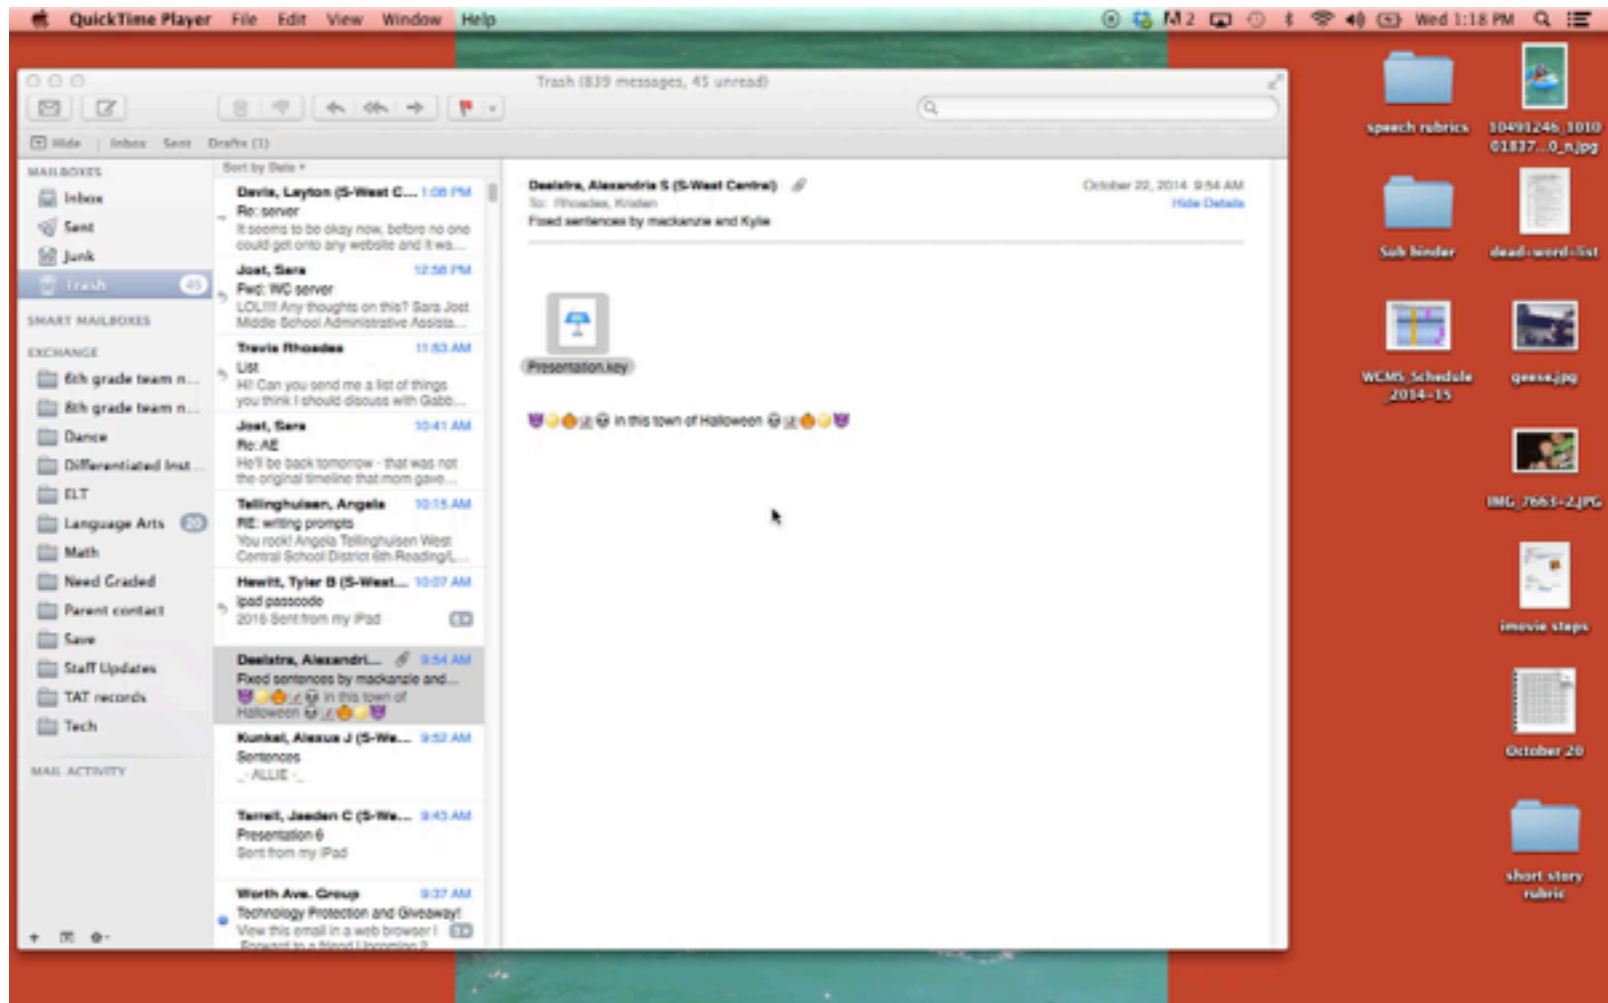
QuickTime Player File Edit View Window Help

2 Wed 1:18 PM

Trash (839 messages, 45 unread)

Hide | Inbox Sent Drafts (1)

MAILBOXES
Inbox
Sent
Junk
Trash 45

SMART MAILBOXES

EXCHANGE
6th grade team n...
8th grade team n...
Dance
Differentiated Inst...
ELT
Language Arts 20
Math
Need Graded
Parent contact
Save
Staff Updates
TAT records
Tech

MAIL ACTIVITY

Sort by Date

Davis, Layton (S-West C... 1:06 PM
Re: server
It seems to be okay now, before no one could get onto any website and it wa...

Jost, Sara 12:58 PM
Fwd: WC server
LOL!!! Any thoughts on this? Sara Jost Middle School Administrative Assista...

Travis Rhoades 11:53 AM
List
Hi! Can you send me a list of things you think I should discuss with Gabb...

Jost, Sara 10:41 AM
Re: AE
He'll be back tomorrow - that was not the original timeline that mom gave...

Tellinghuisen, Angela 10:15 AM
RE: writing prompts
You rock! Angela Tellinghuisen West Central School District 6th Reading/L...

Hewitt, Tyler B (S-West... 10:07 AM
ipad passcode
2016 Sent from my iPad

Deelstra, Alexandri... 9:54 AM
Fixed sentences by mackenzie and...
in this town of Halloween

Kunkel, Alexus J (S-We... 9:52 AM
Sentences
-ALLIE-

Terrell, Jaeden C (S-We... 9:43 AM
Presentation 6
Sent from my iPad

Worth Ave. Group 9:37 AM
Technology Protection and Giveaway!
View this email in a web browser I
Forward to a friend Upcoming 2

Deelstra, Alexandria S (S-West Central)
To: Rhoades, Kristen
Fixed sentences by mackenzie and Kylie
October 22, 2014 9:54 AM
Hide Details

Presentation.key

in this town of Halloween

speech rubrics
10491246_1010 01837..._0_n.jpg
Sub binder
dead-word-list
WCMS_Schedule _2014-15
geese.jpg
IMG_7663-2.JPG
imovie steps
October 20
short story rubric